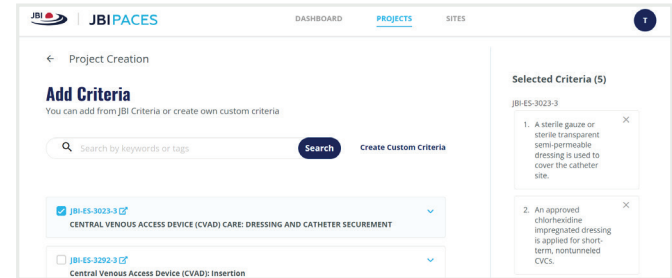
JBI | JBI PACES

DASHBOARD PROJECTS SITES

T

← Project Creation

Add Criteria

You can add from JBI Criteria or create own custom criteria

Search by keywords or tags

Search

Create Custom Criteria

JBI-ES-3023-3

CENTRAL VENOUS ACCESS DEVICE (CVAD) CARE: DRESSING AND CATHETER SECUREMENT

JBI-ES-3292-3

Central Venous Access Device (CVAD): Insertion

Selected Criteria (5)

JBI-ES-3023-3

1. A sterile gauze or sterile transparent semi-permeable dressing is used to cover the catheter site.

×

2. An approved chlorhexidine impregnated dressing is applied for short-term, nontunneled CVCs.

×